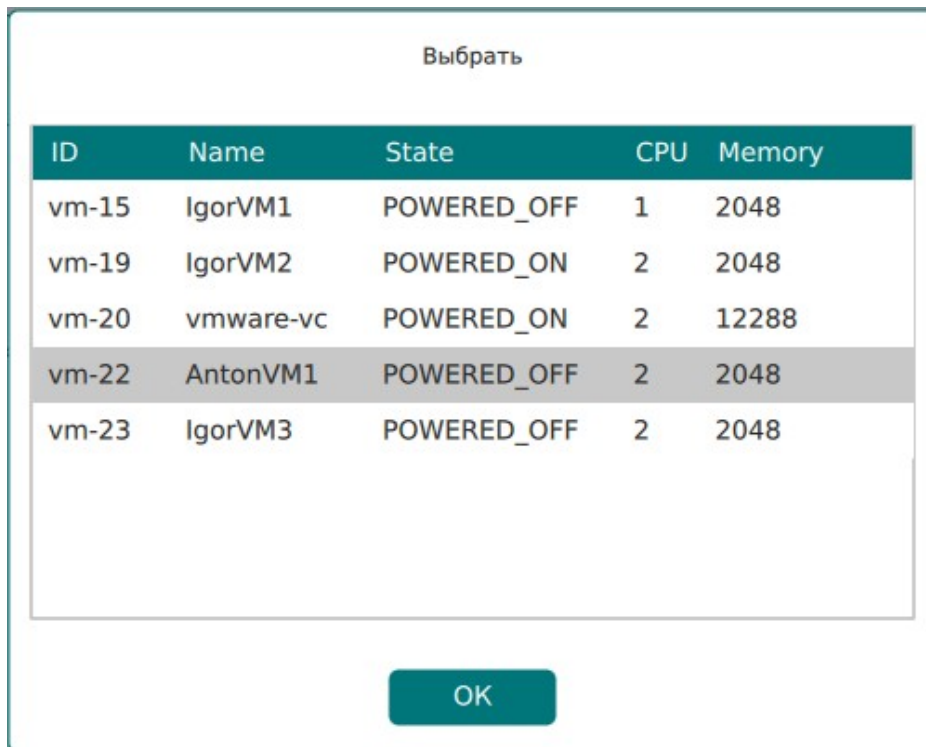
Выбрать

| ID | Name | State | CPU | Memory |
|---|---|---|---|---|
| vm-15 | IgorVM1 | POWERED_OFF | 1 | 2048 |
| vm-19 | IgorVM2 | POWERED_ON | 2 | 2048 |
| vm-20 | vmware-vc | POWERED_ON | 2 | 12288 |
| vm-22 | AntonVM1 | POWERED_OFF | 2 | 2048 |
| vm-23 | IgorVM3 | POWERED_OFF | 2 | 2048 |

OK